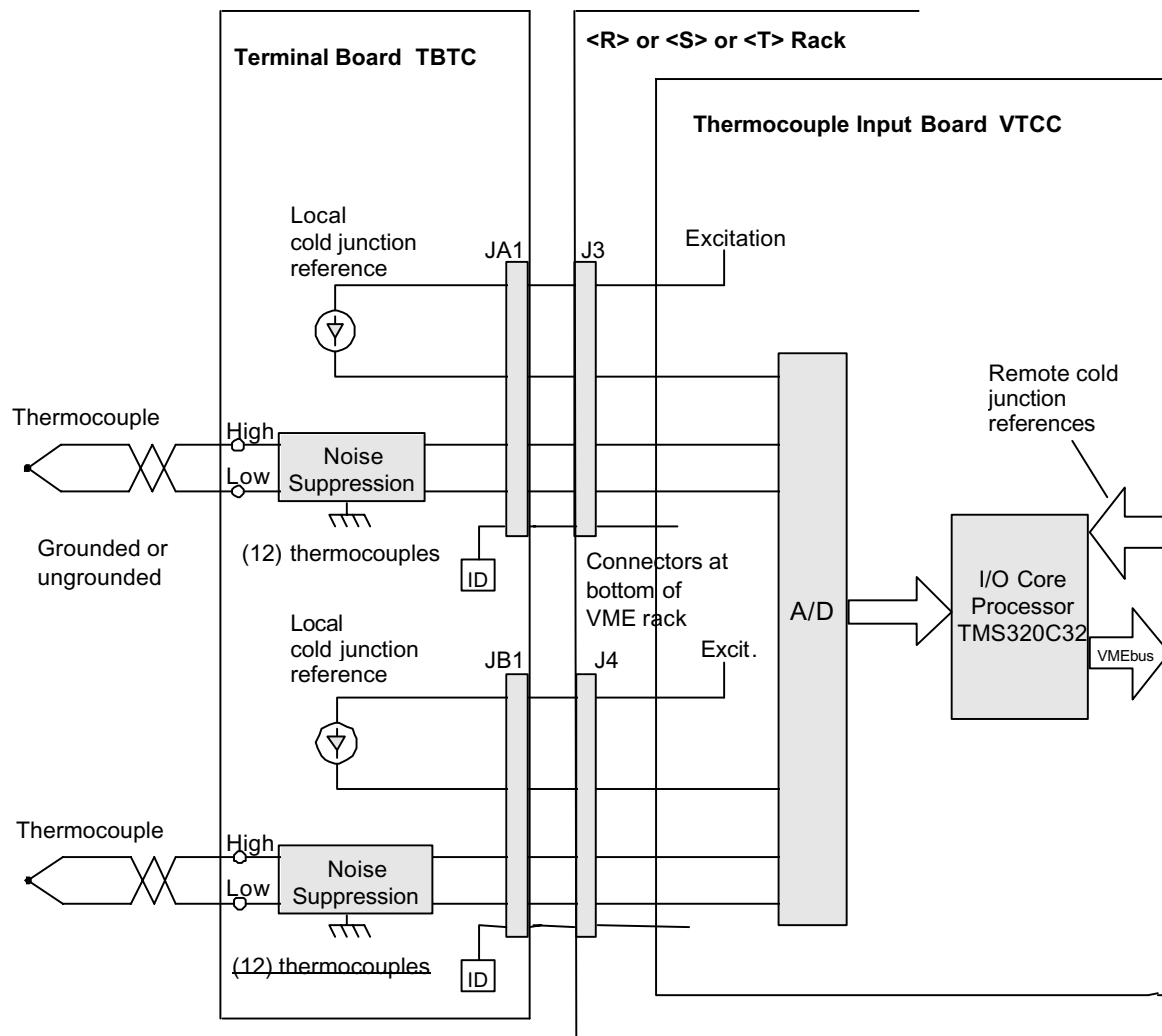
Terminal Board TBTC

<R> or <S> or <T> Rack

Thermocouple Input Board VTCC

Local cold junction reference

JA1

J3

Excitation

Remote cold junction references

Thermocouple

High

Low

Noise Suppression

Grounded or ungrounded

(12) thermocouples

ID

Connectors at bottom of VME rack

A/D

I/O Core Processor TMS320C32

VMEbus

Local cold junction reference

JB1

J4

Excit.

Thermocouple

High

Low

Noise Suppression

(12) thermocouples

ID